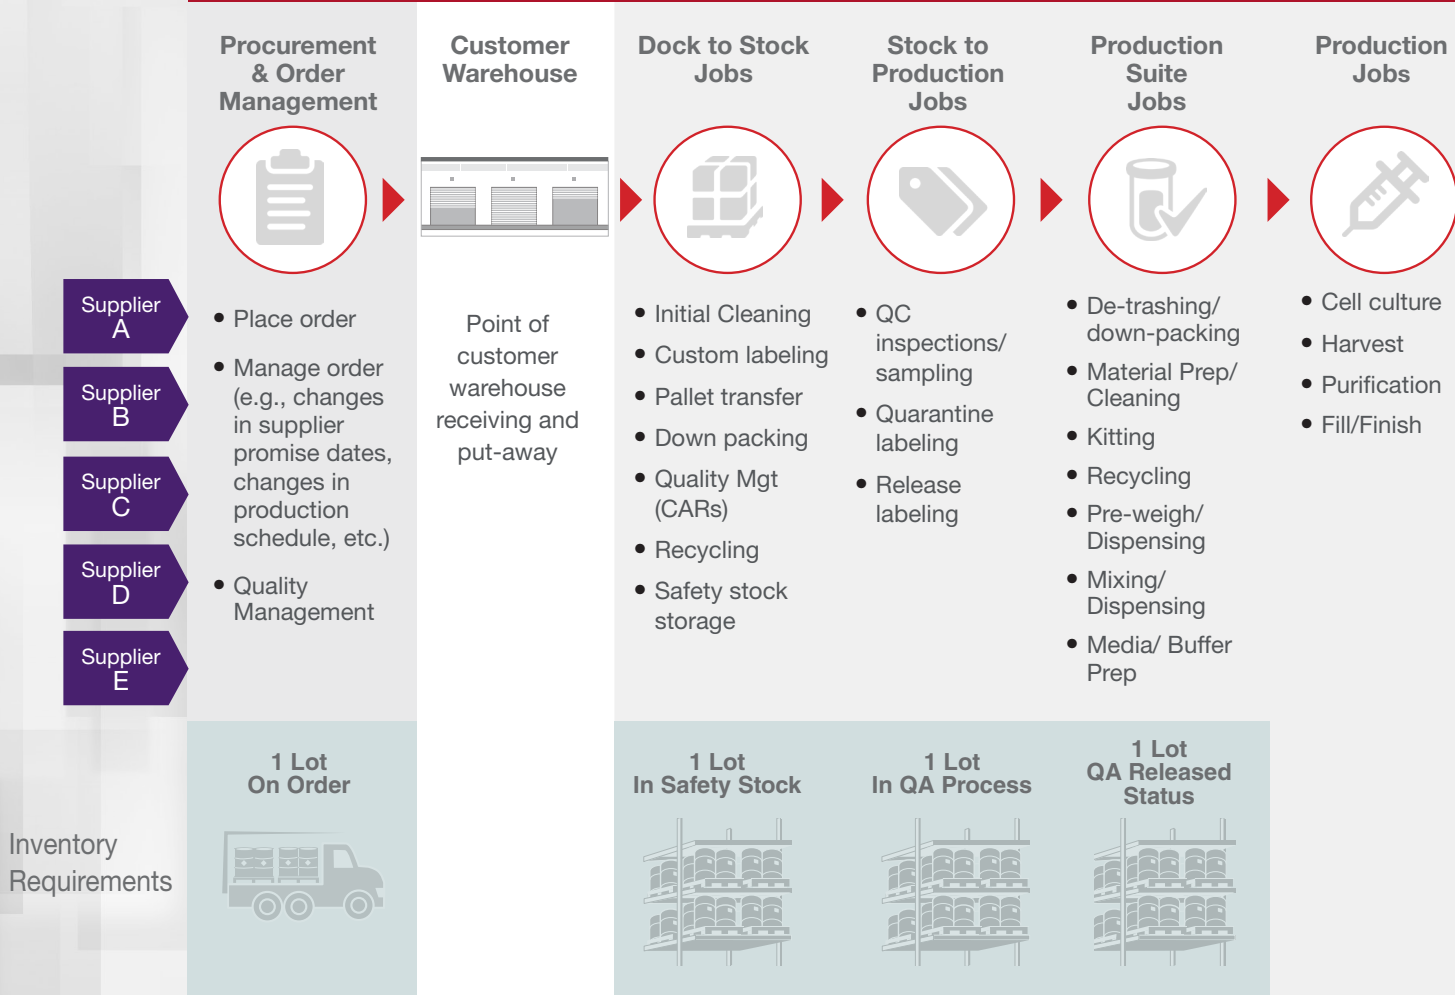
Procurement & Order Management

Customer Warehouse

Dock to Stock Jobs

Stock to Production Jobs

Production Suite Jobs

Production Jobs

Supplier A

Supplier B

Supplier C

Supplier D

Supplier E

• Place order

• Manage order (e.g., changes in supplier promise dates, changes in production schedule, etc.)

• Quality Management

Point of customer warehouse receiving and put-away

• Initial Cleaning

• Custom labeling

• Pallet transfer

• Down packing

• Quality Mgt (CARs)

• Recycling

• Safety stock storage

• QC inspections/ sampling

• Quarantine labeling

• Release labeling

• De-trashing/ down-packing

• Material Prep/ Cleaning

• Kitting

• Recycling

• Pre-weigh/ Dispensing

• Mixing/ Dispensing

• Media/ Buffer Prep

• Cell culture

• Harvest

• Purification

• Fill/Finish

1 Lot On Order

1 Lot In Safety Stock

1 Lot In QA Process

1 Lot QA Released Status

Inventory Requirements